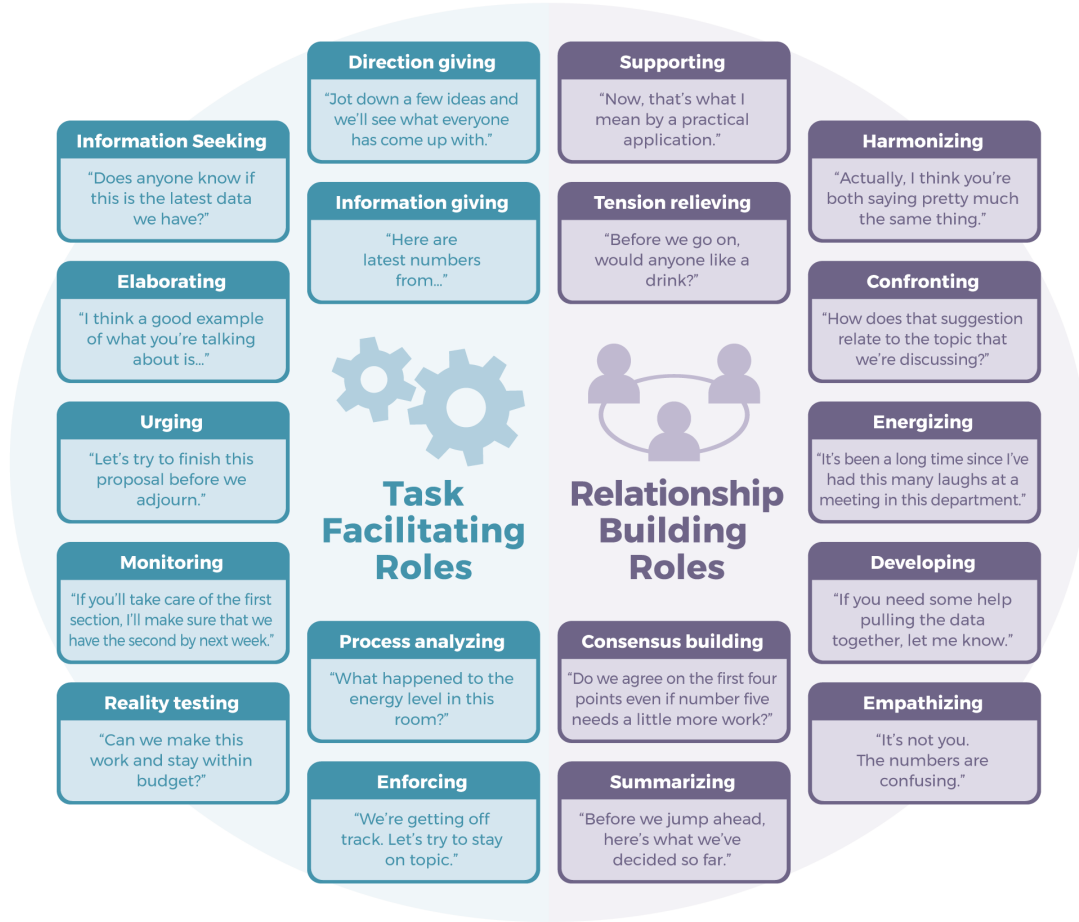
Direction giving
"Jot down a few ideas and we'll see what everyone has come up with."

Supporting
"Now, that's what I mean by a practical application."

Information Seeking
"Does anyone know if this is the latest data we have?"

Harmonizing
"Actually, I think you're both saying pretty much the same thing."

Information giving
"Here are latest numbers from..."

Tension relieving
"Before we go on, would anyone like a drink?"

Elaborating
"I think a good example of what you're talking about is..."

Confronting
"How does that suggestion relate to the topic that we're discussing?"

Urging
"Let's try to finish this proposal before we adjourn."

Energizing
"It's been a long time since I've had this many laughs at a meeting in this department."

Task Facilitating Roles

Relationship Building Roles

Monitoring
"If you'll take care of the first section, I'll make sure that we have the second by next week."

Developing
"If you need some help pulling the data together, let me know."

Process analyzing
"What happened to the energy level in this room?"

Consensus building
"Do we agree on the first four points even if number five needs a little more work?"

Reality testing
"Can we make this work and stay within budget?"

Empathizing
"It's not you. The numbers are confusing."

Enforcing
"We're getting off track. Let's try to stay on topic."

Summarizing
"Before we jump ahead, here's what we've decided so far."